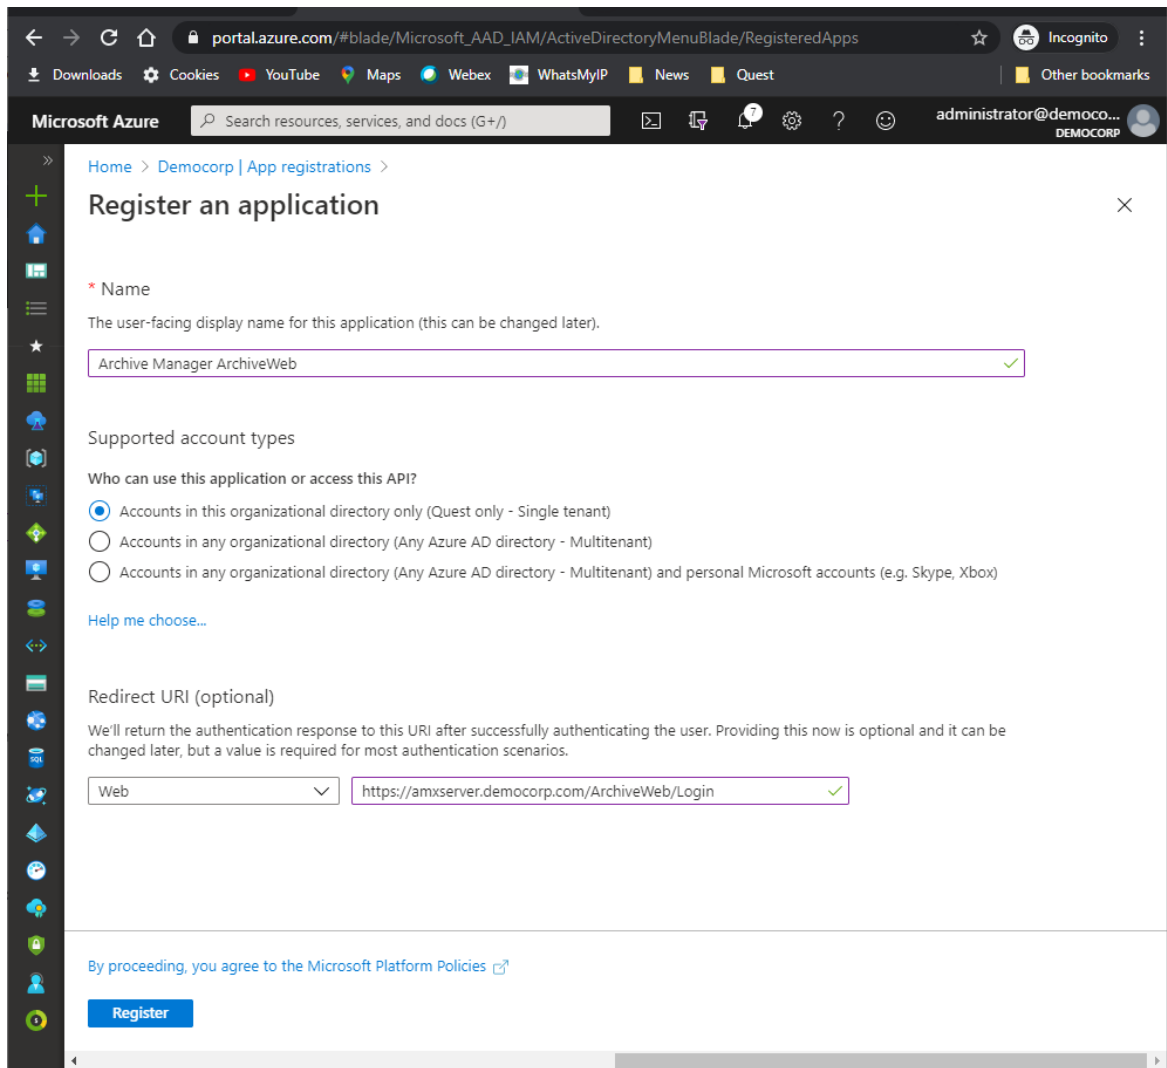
portal.azure.com/#blade/Microsoft_AAD_IAM/ActiveDirectoryMenuBlade/RegisteredApps

Incognito

Downloads Cookies YouTube Maps Webex WhatsMyIP News Quest Other bookmarks

Microsoft Azure

Search resources, services, and docs (G+/)

7

administrator@democo...
DEMOCORP

Home > Democorp | App registrations >

Register an application

* Name

The user-facing display name for this application (this can be changed later).

Archive Manager ArchiveWeb

Supported account types

Who can use this application or access this API?

Accounts in this organizational directory only (Quest only - Single tenant)

Accounts in any organizational directory (Any Azure AD directory - Multitenant)

Accounts in any organizational directory (Any Azure AD directory - Multitenant) and personal Microsoft accounts (e.g. Skype, Xbox)

Help me choose...

Redirect URI (optional)

We'll return the authentication response to this URI after successfully authenticating the user. Providing this now is optional and it can be changed later, but a value is required for most authentication scenarios.

Web

https://amxserver.democorp.com/ArchiveWeb/Login

By proceeding, you agree to the Microsoft Platform Policies

Register